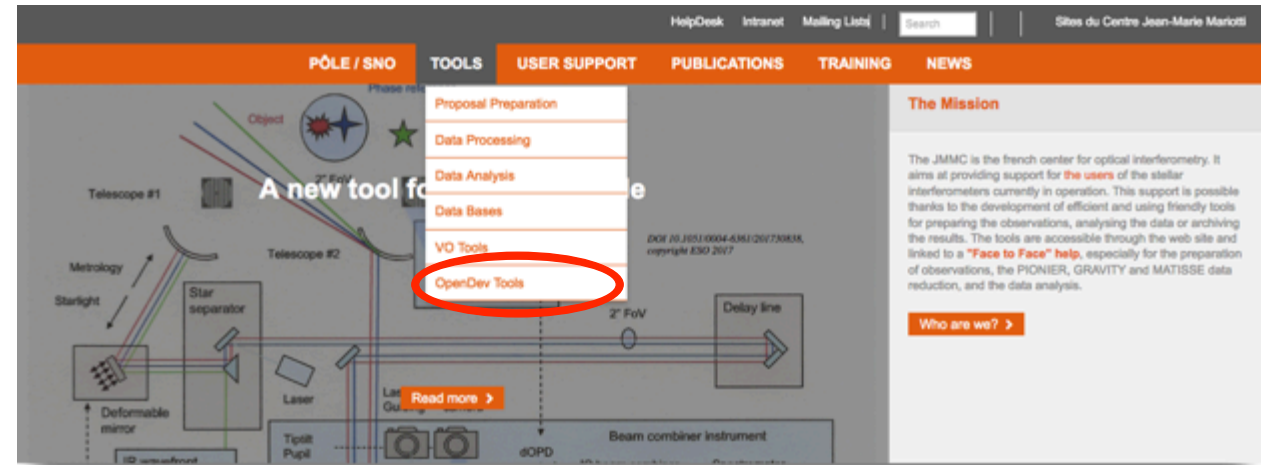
HelpDesk Intranet Mailing Lists | Search | Sites du Centre Jean-Marie Mariotti

PÔLE / SNO TOOLS USER SUPPORT PUBLICATIONS TRAINING NEWS

Proposal Preparation
Data Processing
Data Analysis
Data Bases
VO Tools
OpenDev Tools

Phase re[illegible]
Object
2" FoV
Telescope #1
A new tool fo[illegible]e
DOI 10.1051/0004-6361/201730838, copyright ESO 2017
Telescope #2
Metrology
Starlight
Star separator
2" FoV
Delay line
Laser
La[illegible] Gu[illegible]
Read more >
Deformable mirror
Tiptilt Pupil
dOPD
Beam combiner instrument
IR wavefront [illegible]

The Mission

The JMMC is the french center for optical interferometry. It aims at providing support for the users of the stellar interferometers currently in operation. This support is possible thanks to the development of efficient and using friendly tools for preparing the observations, analysing the data or archiving the results. The tools are accessible through the web site and linked to a "Face to Face" help, especially for the preparation of observations, the PIONIER, GRAVITY and MATISSE data reduction, and the data analysis.

Who are we? >